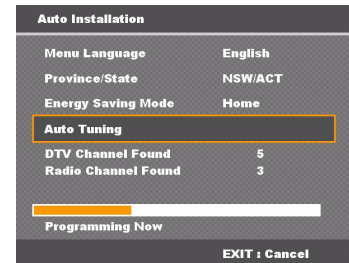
Auto Installation

| | |
|---|---|
| Menu Language | English |
| Province/State | NSW/ACT |
| Energy Saving Mode | Home |
| Auto Tuning | |
| DTV Channel Found | 5 |
| Radio Channel Found | 3 |

Programming Now

EXIT : Cancel